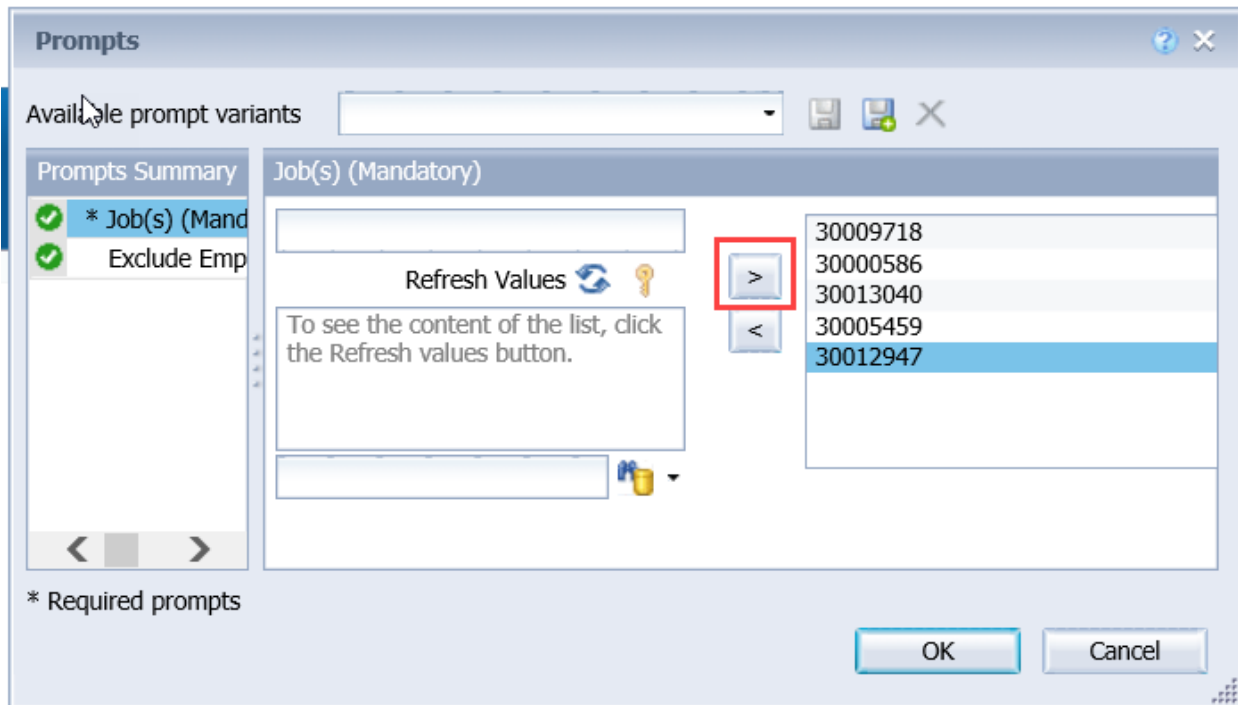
Prompts

Avail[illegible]le prompt variants

Prompts Summary

* Job(s) (Mand

Exclude Emp

Job(s) (Mandatory)

Refresh Values

To see the content of the list, click the Refresh values button.

>

<

30009718
30000586
30013040
30005459
30012947

* Required prompts

OK

Cancel